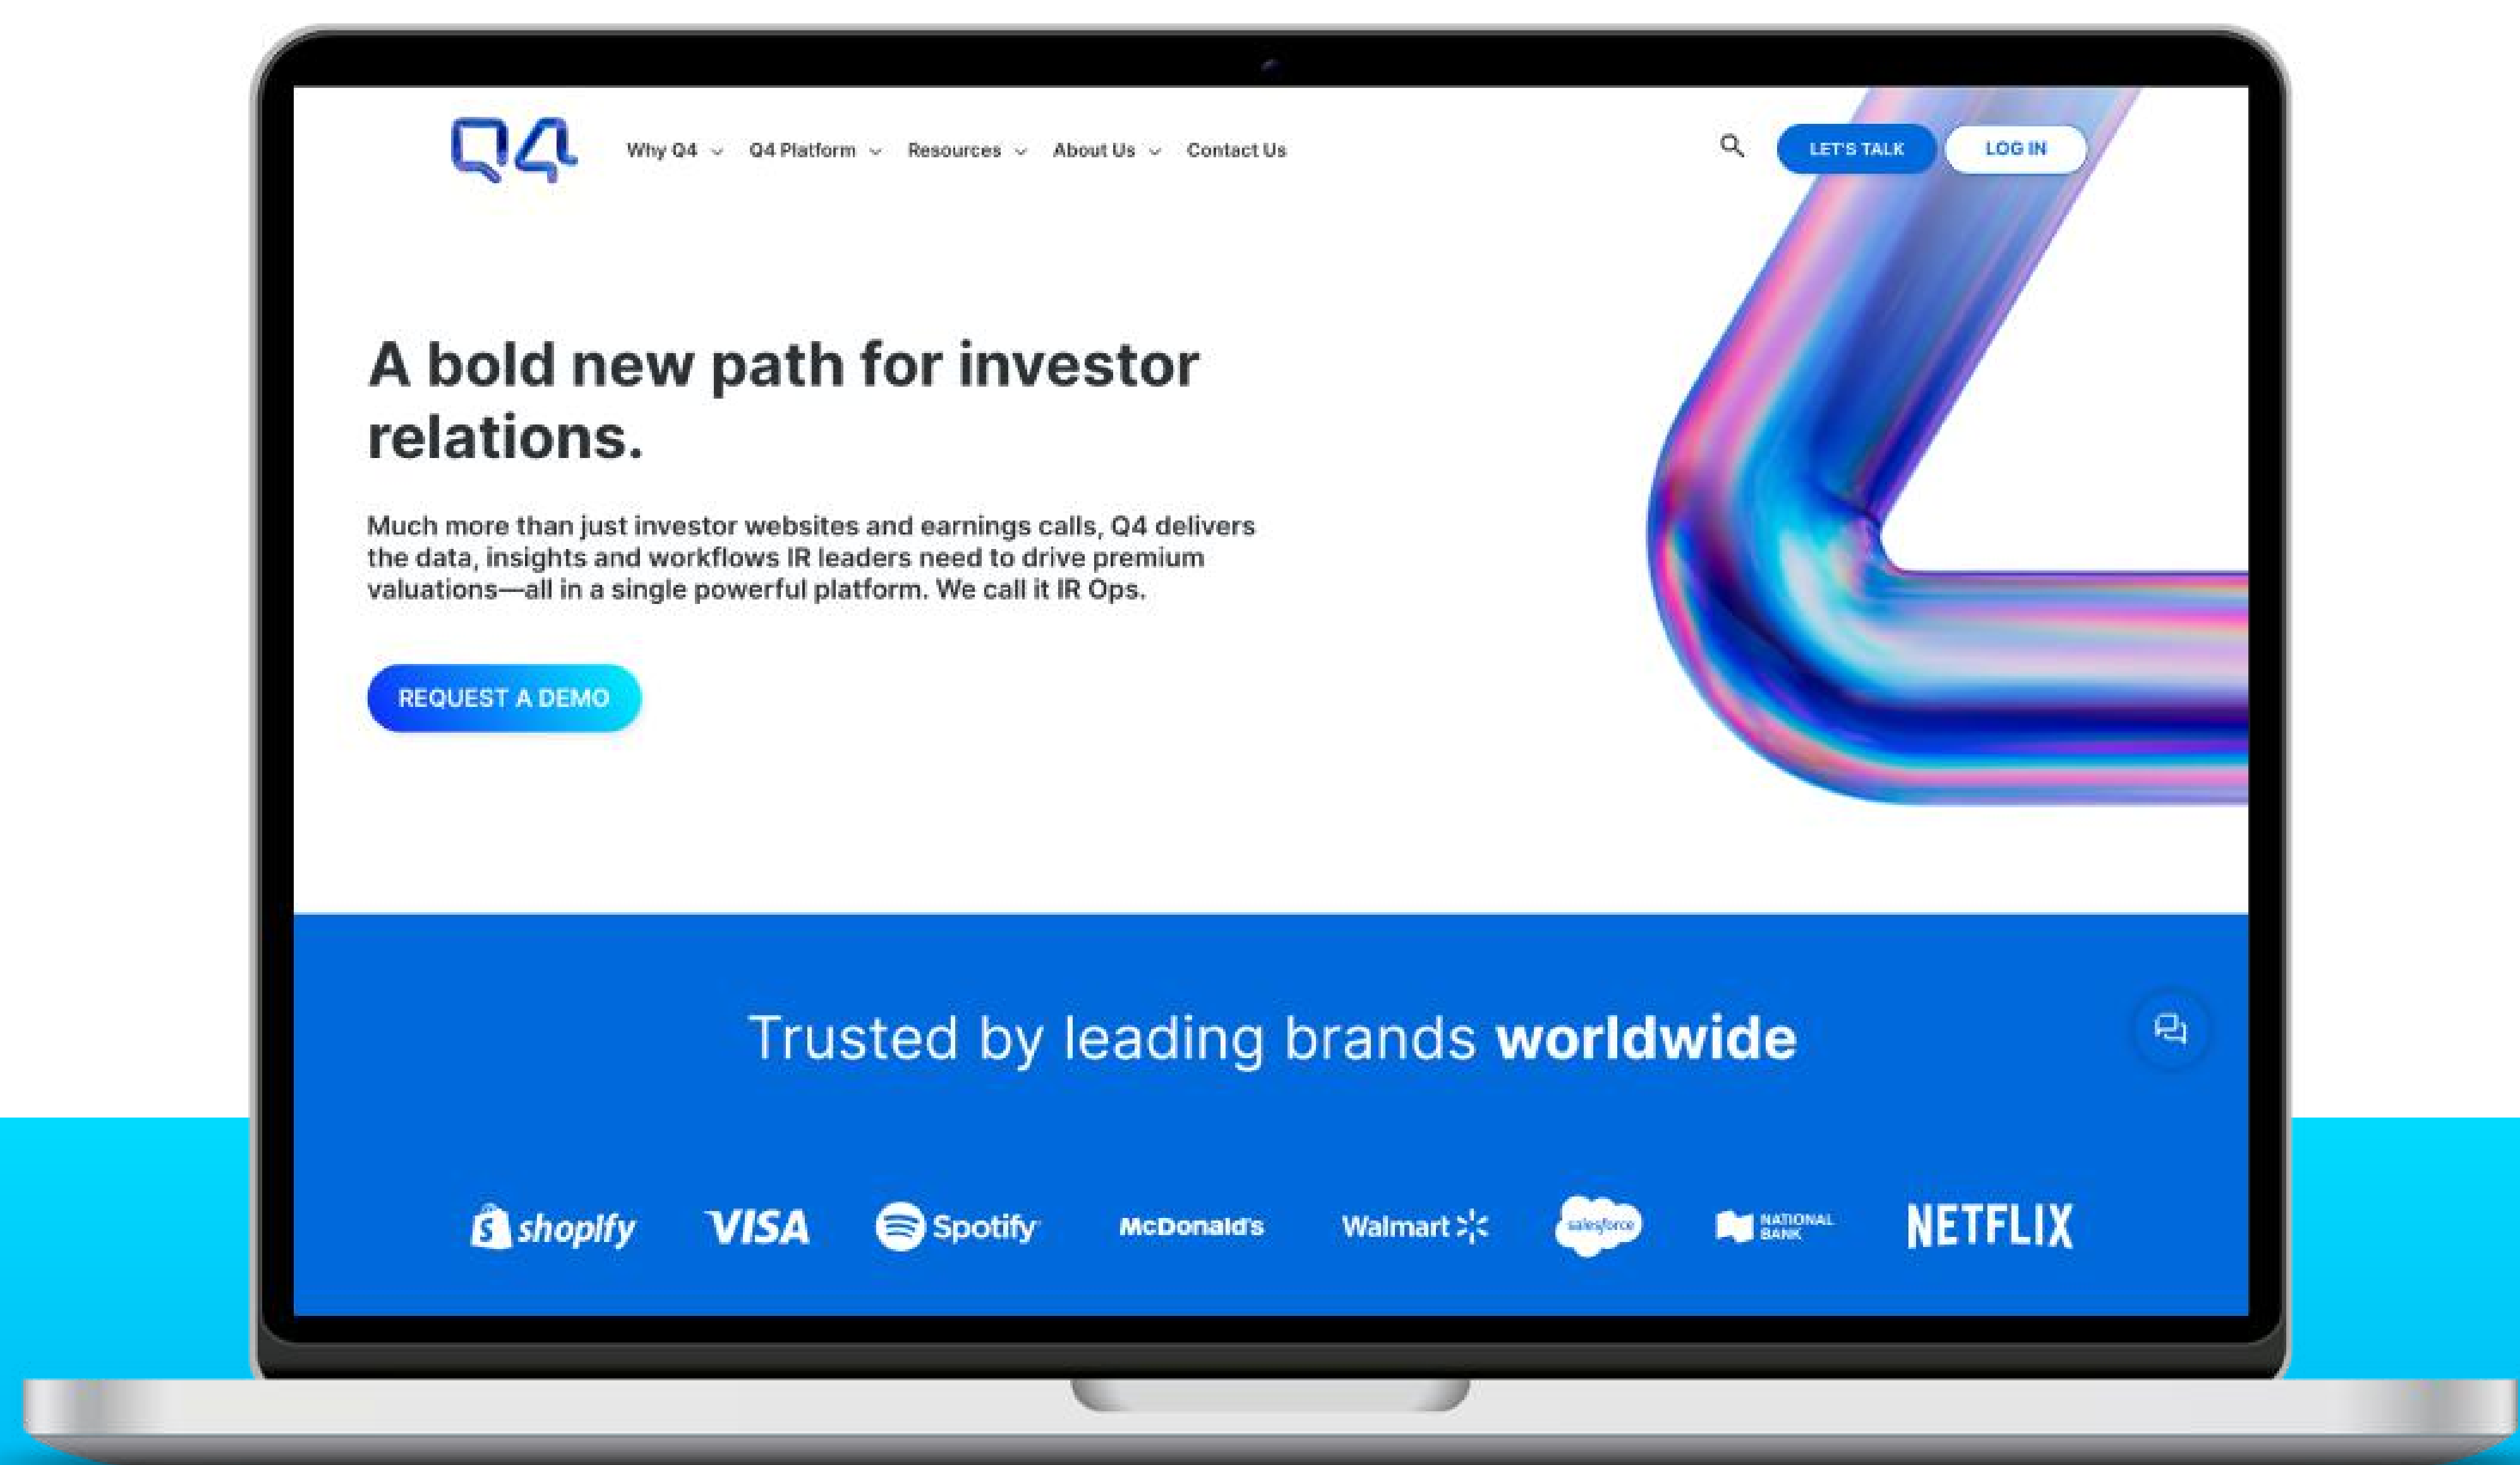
Q4

Why Q4 Q4 Platform Resources About Us Contact Us

LET'S TALK LOG IN

A bold new path for investor relations.

Much more than just investor websites and earnings calls, Q4 delivers the data, insights and workflows IR leaders need to drive premium valuations—all in a single powerful platform. We call it IR Ops.

REQUEST A DEMO

Trusted by leading brands **worldwide**

shopify VISA Spotify McDonald's Walmart salesforce NATIONAL BANK NETFLIX